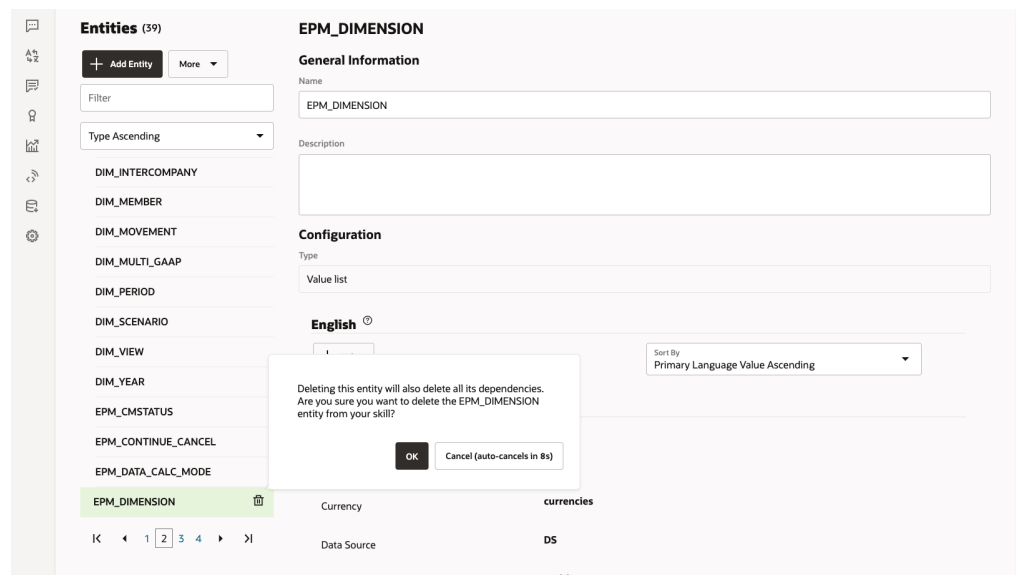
Entities (39)

+ Add Entity

More ▾

Filter

Type Ascending

DIM_INTERCOMPANY

DIM_MEMBER

DIM_MOVEMENT

DIM_MULTI_GAAP

DIM_PERIOD

DIM_SCENARIO

DIM_VIEW

DIM_YEAR

EPM_CMSTATUS

EPM_CONTINUE_CANCEL

EPM_DATA_CALC_MODE

EPM_DIMENSION

|<  ◂  1  2  3  4  ▸  >|

EPM_DIMENSION

General Information

Name

EPM_DIMENSION

Description

Configuration

Type

Value list

English

Sort By

Primary Language Value Ascending

Deleting this entity will also delete all its dependencies. Are you sure you want to delete the EPM_DIMENSION entity from your skill?

OK

Cancel (auto-cancels in 8s)

Currency

currencies

Data Source

DS